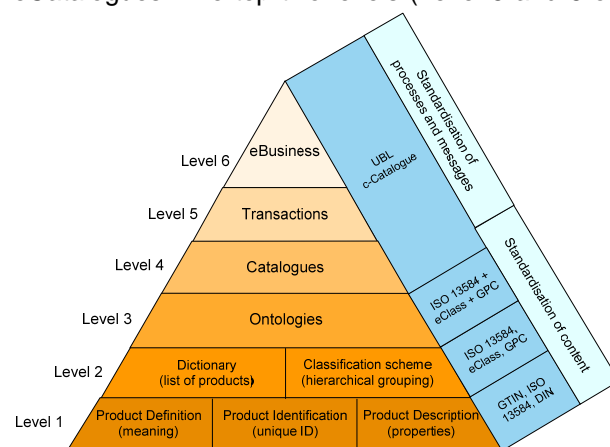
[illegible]

Level 6
eBusiness
Level 5
Transactions
Level 4
Catalogues
Level 3
Ontologies
Level 2
Dictionary (list of products)
Classification scheme (hierarchical grouping)
Level 1
Product Definition (meaning)
Product Identification (unique ID)
Product Description (properties)

UBL c-Catalogue
Standardisation of processes and messages
ISO 13584 + eClass + GPC
ISO 13584, eClass, GPC
GTIN, ISO 13584, DIN
Standardisation of content